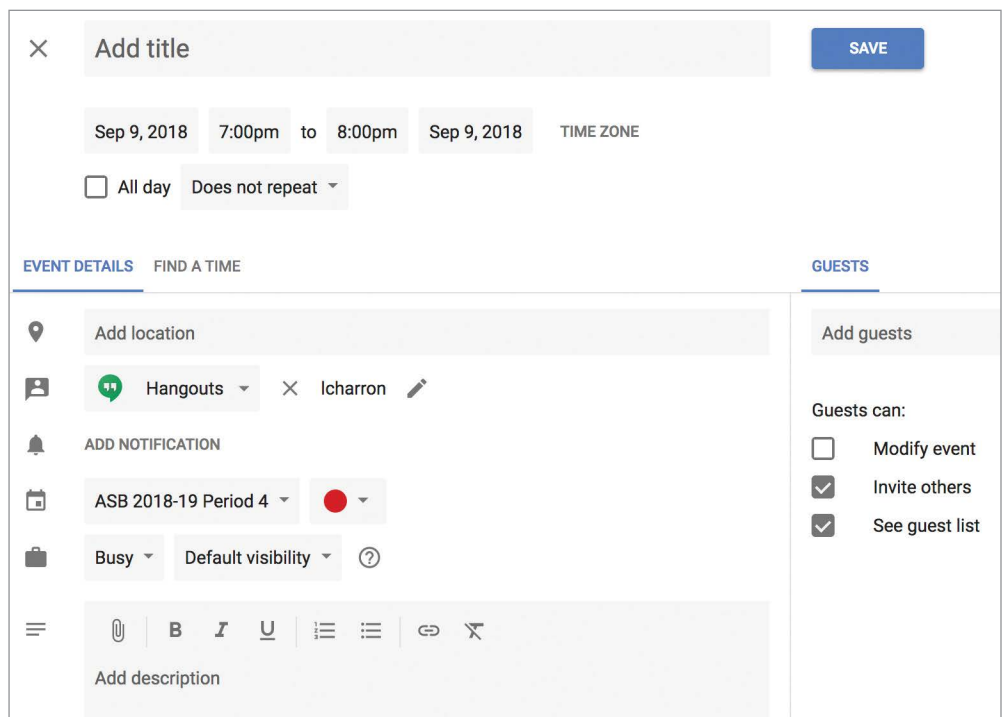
Add title

SAVE

Sep 9, 2018 7:00pm to 8:00pm Sep 9, 2018 TIME ZONE

All day Does not repeat

EVENT DETAILS FIND A TIME

GUESTS

Add location

Add guests

Hangouts lcharron

Guests can:

ADD NOTIFICATION

Modify event

ASB 2018-19 Period 4

Invite others

See guest list

Busy Default visibility

B I U

Add description